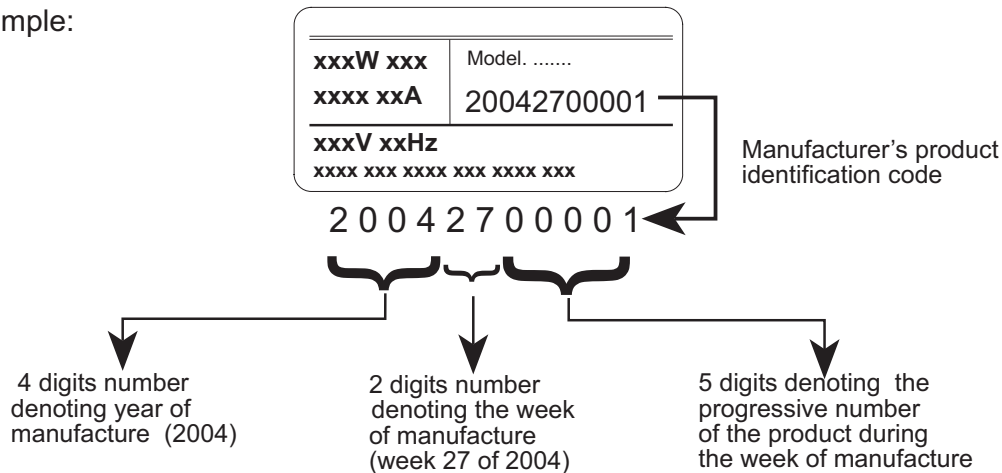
mple:

xxxW xxx
xxxx xxA
Model. .......
20042700001
xxxV xxHz
xxxx xxx xxxx xxx xxxx xxx

Manufacturer's product identification code

2 0 0 4 2 7 0 0 0 0 1

4 digits number denoting year of manufacture (2004)

2 digits number denoting the week of manufacture (week 27 of 2004)

5 digits denoting the progressive number of the product during the week of manufacture